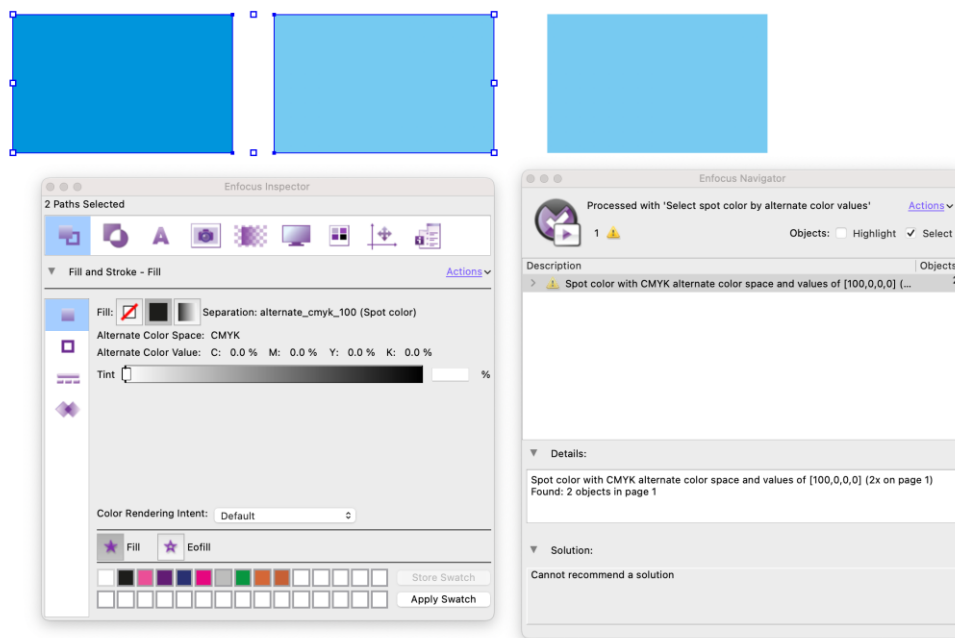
Enfocus Inspector

2 Paths Selected

Fill and Stroke - Fill

Actions

Fill: Separation: alternate_cmyk_100 (Spot color)

Alternate Color Space: CMYK

Alternate Color Value: C: 0.0 % M: 0.0 % Y: 0.0 % K: 0.0 %

Tint %

Color Rendering Intent: Default

Fill Eofill

Store Swatch

Apply Swatch

Enfocus Navigator

Processed with 'Select spot color by alternate color values'

Actions

1

Objects: Highlight Select

| Description | Objects |
|---|---|
| Spot color with CMYK alternate color space and values of [100,0,0,0] (... | 2 |

Details:

Spot color with CMYK alternate color space and values of [100,0,0,0] (2x on page 1)
Found: 2 objects in page 1

Solution:

Cannot recommend a solution